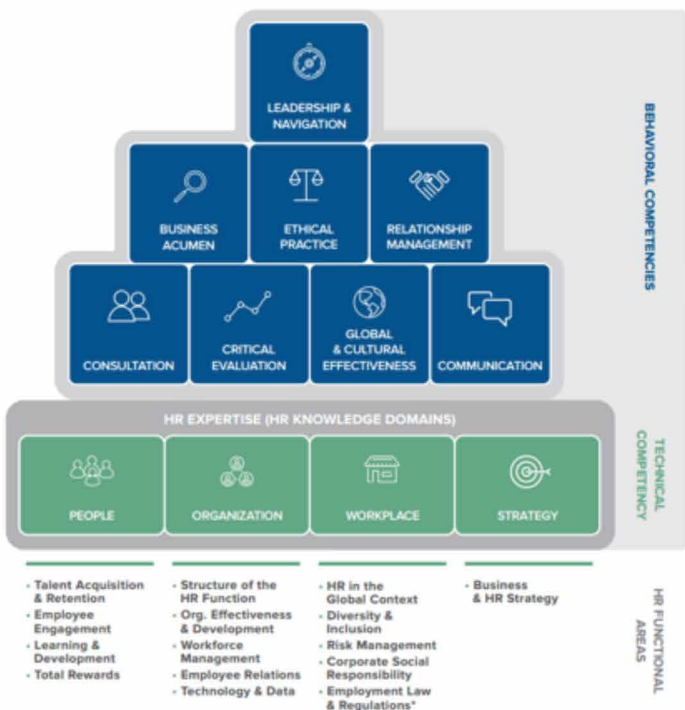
LEADERSHIP & NAVIGATION

BUSINESS ACUMEN

ETHICAL PRACTICE

RELATIONSHIP MANAGEMENT

CONSULTATION

CRITICAL EVALUATION

GLOBAL & CULTURAL EFFECTIVENESS

COMMUNICATION

BEHAVIORAL COMPETENCIES

HR EXPERTISE (HR KNOWLEDGE DOMAINS)

PEOPLE

ORGANIZATION

WORKPLACE

STRATEGY

TECHNICAL COMPETENCY

• Talent Acquisition & Retention
• Employee Engagement
• Learning & Development
• Total Rewards

• Structure of the HR Function
• Org. Effectiveness & Development
• Workforce Management
• Employee Relations
• Technology & Data

• HR in the Global Context
• Diversity & Inclusion
• Risk Management
• Corporate Social Responsibility
• Employment Law & Regulations*

• Business & HR Strategy

HR FUNCTIONAL AREAS